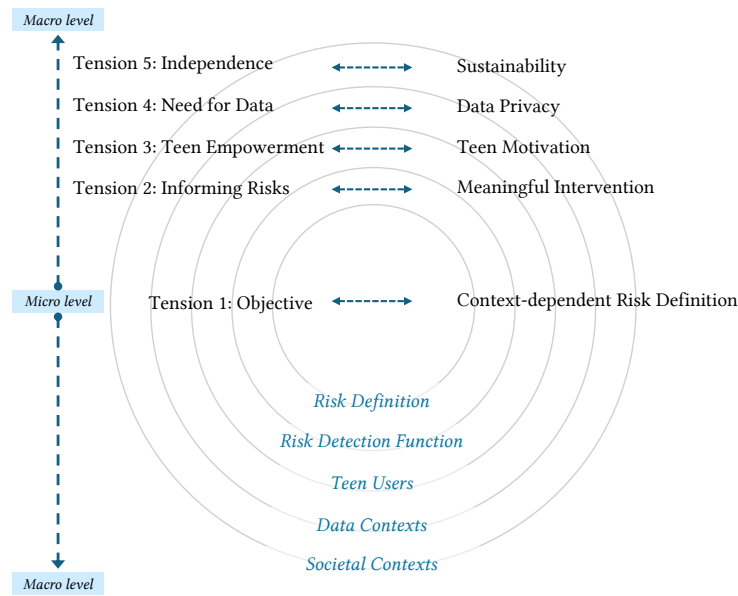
Macro level

Tension 5: Independence Sustainability

Tension 4: Need for Data Data Privacy

Tension 3: Teen Empowerment Teen Motivation

Tension 2: Informing Risks Meaningful Intervention

Micro level

Tension 1: Objective Context-dependent Risk Definition

Risk Definition

Risk Detection Function

Teen Users

Data Contexts

Societal Contexts

Macro level